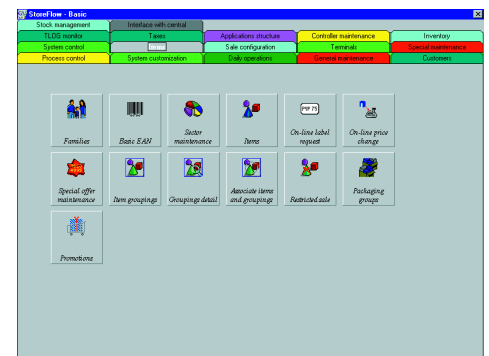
StoreFlow - Basic

Stock management | Interface with central
TLDS monitor | Taxes | Applications structure | Controller maintenance | Inventory
System control | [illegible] | Sale configuration | Terminals | Special maintenance
Process control | System customization | Daily operations | General maintenance | Customers

Families
Basic EAN
Sector maintenance
Items
On-line label request
On-line price change
Special offer maintenance
Item groupings
Groupings detail
Associate items and groupings
Restricted sale
Packaging groups
Promotions